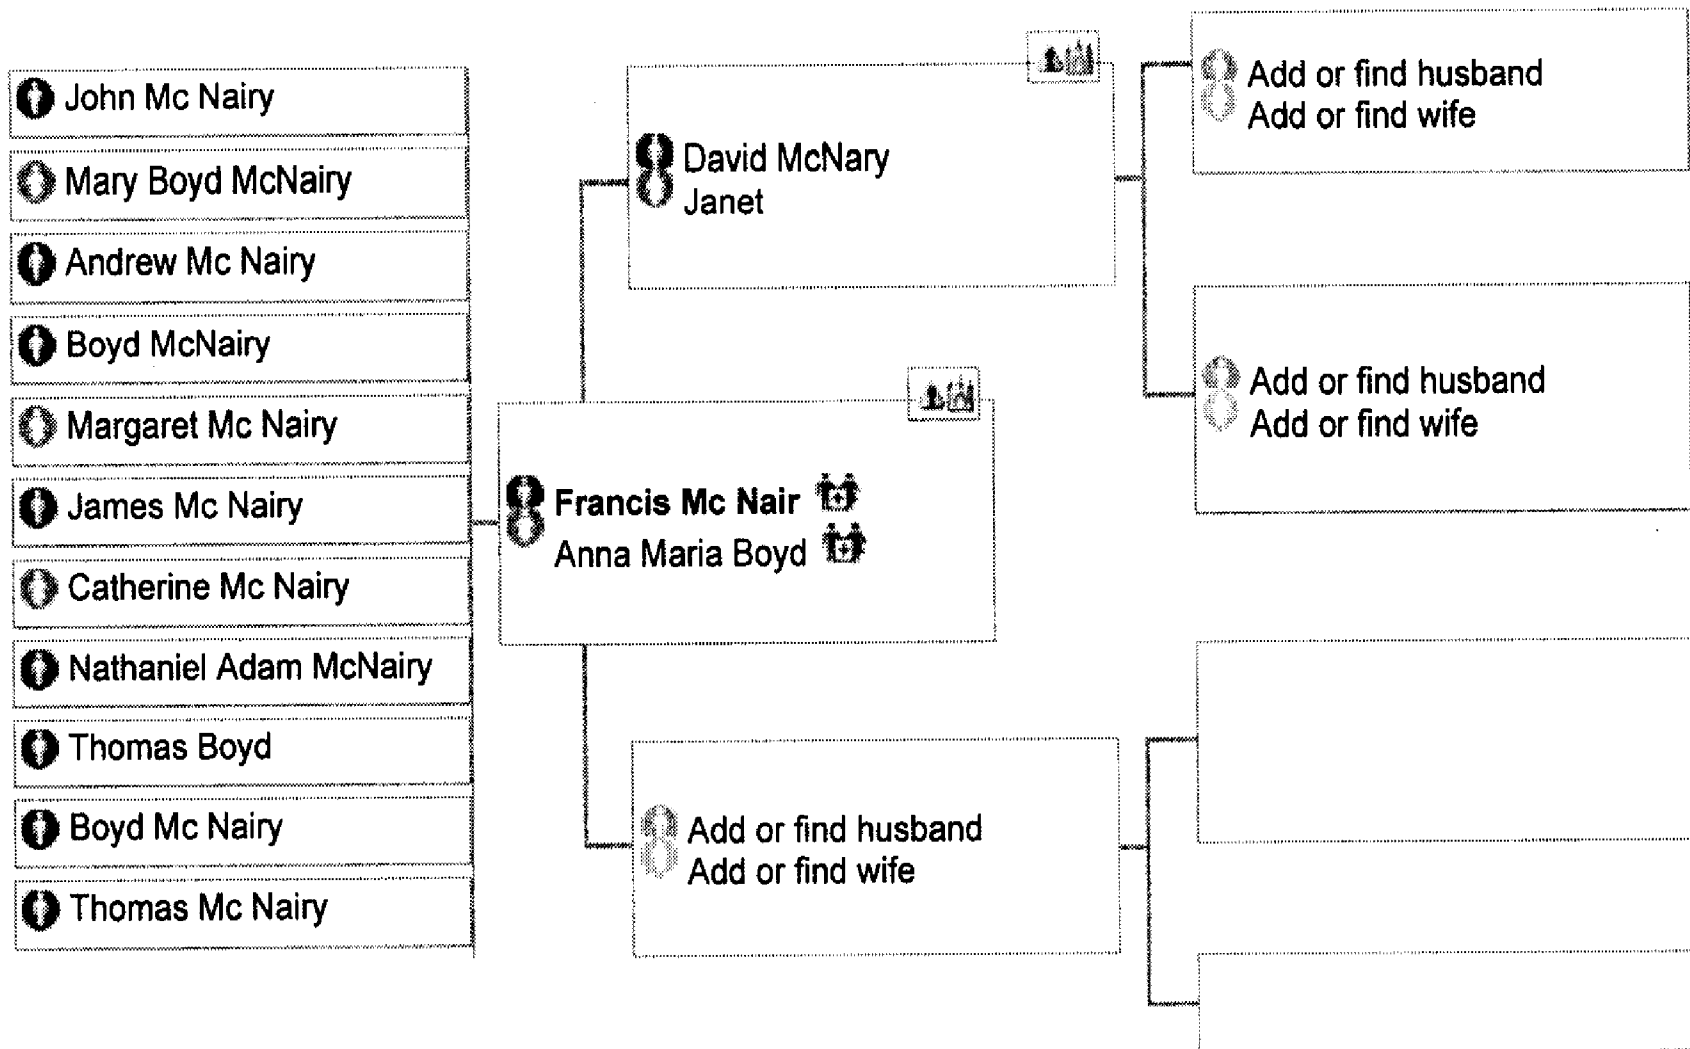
John Mc Nairy
Mary Boyd McNairy
Andrew Mc Nairy
Boyd McNairy
Margaret Mc Nairy
James Mc Nairy
Catherine Mc Nairy
Nathaniel Adam McNairy
Thomas Boyd
Boyd Mc Nairy
Thomas Mc Nairy

David McNary
Janet

Francis Mc Nair
Anna Maria Boyd

Add or find husband
Add or find wife

Add or find husband
Add or find wife

Add or find husband
Add or find wife